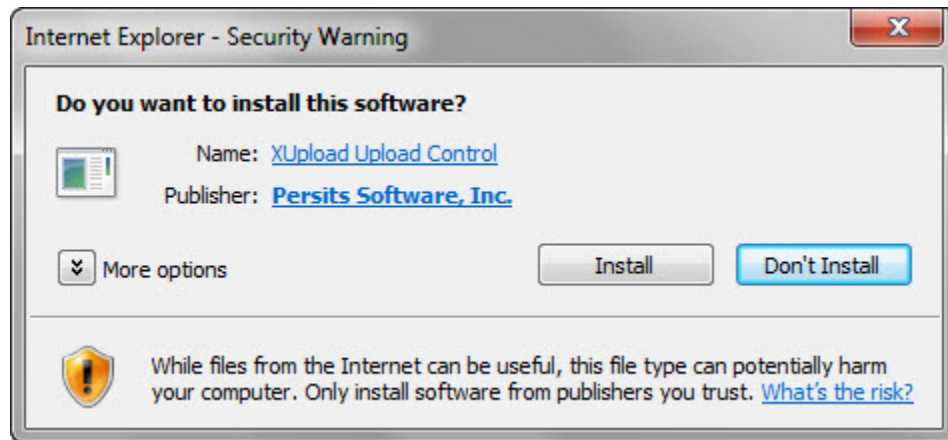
Internet Explorer - Security Warning

Do you want to install this software?

Name: XUpload Upload Control

Publisher: Persits Software, Inc.

More options

Install

Don't Install

While files from the Internet can be useful, this file type can potentially harm your computer. Only install software from publishers you trust. What's the risk?